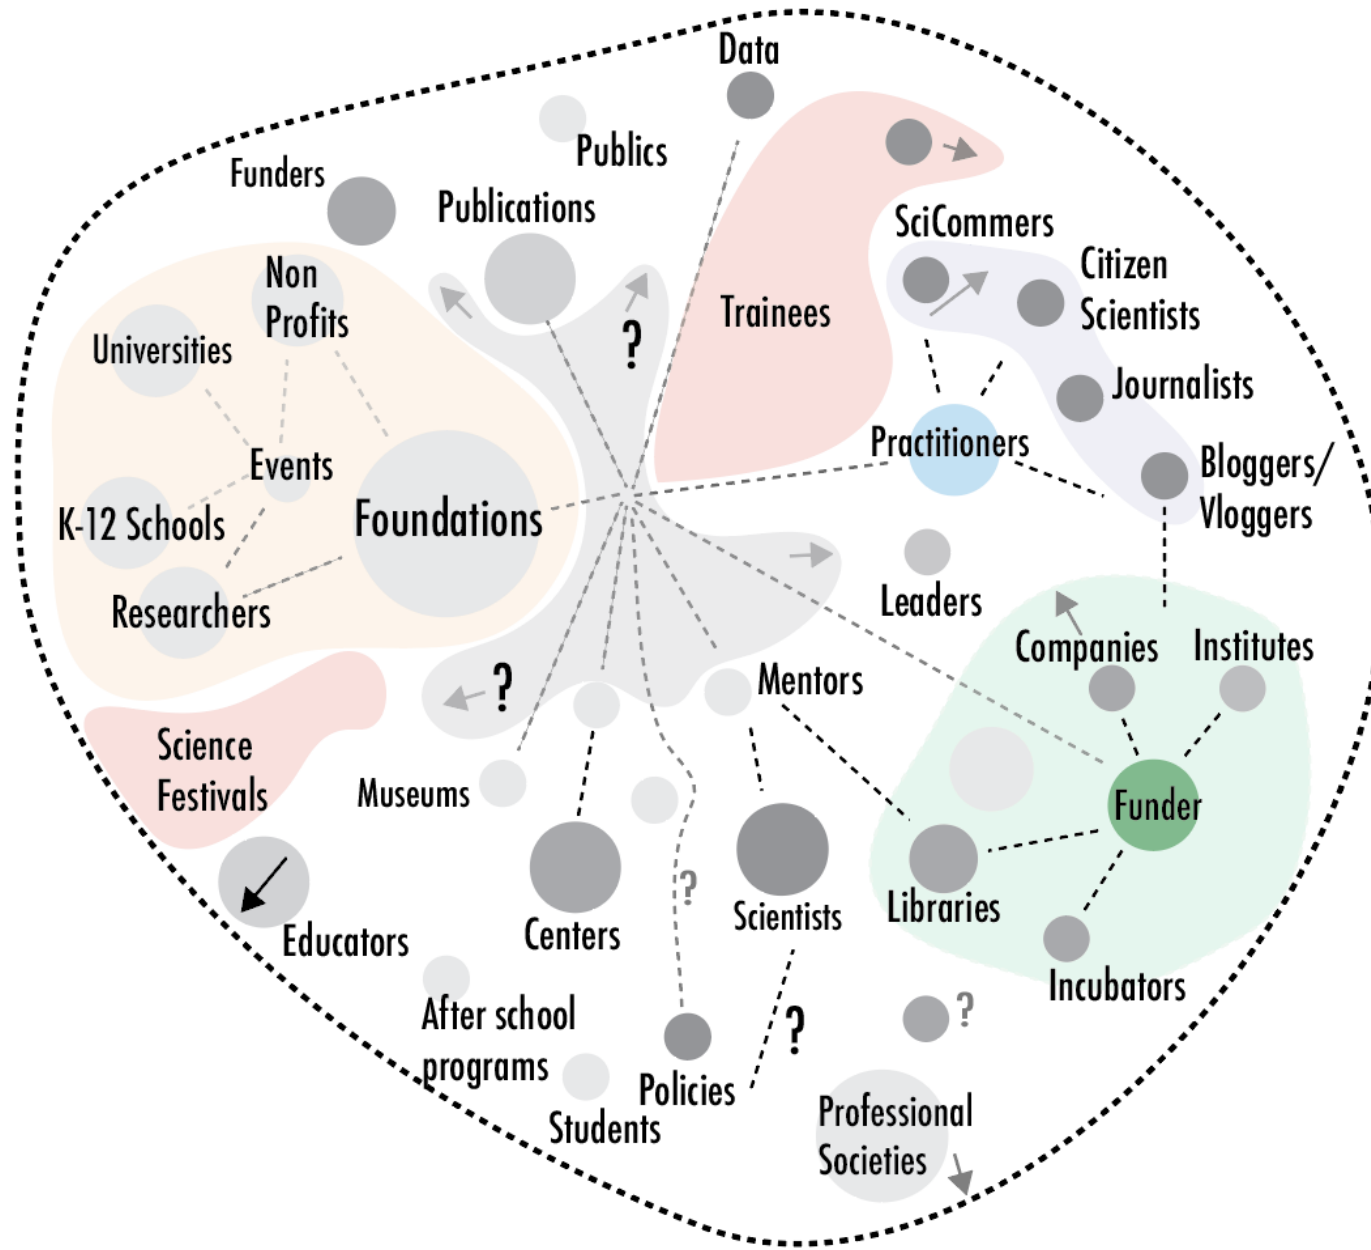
Data

Publics

Funders

Publications

SciCommers

Citizen Scientists

Trainees

Non Profits

Universities

?

Journalists

Practitioners

Events

Bloggers/ Vloggers

K-12 Schools

Foundations

Leaders

Researchers

Companies

Institutes

Mentors

?

Science Festivals

Museums

Funder

Libraries

Educators

Centers

?

Scientists

Incubators

After school programs

?

?

Policies

Students

Professional Societies